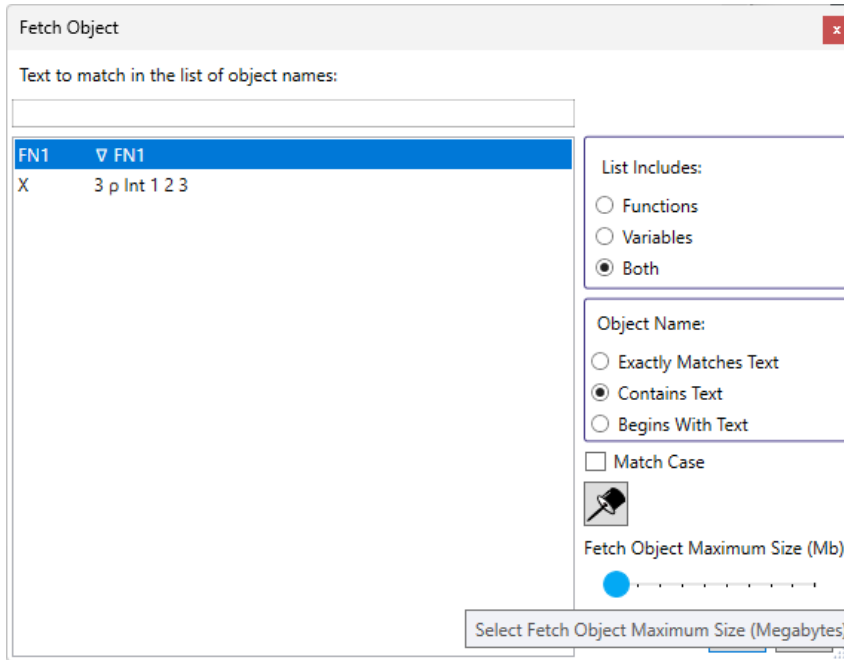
Fetch Object

x

Text to match in the list of object names:

| | |
|---|---|
| FN1 | ∇ FN1 |
| X | 3 ρ Int 1 2 3 |

List Includes:

Functions

Variables

Both

Object Name:

Exactly Matches Text

Contains Text

Begins With Text

Match Case

Fetch Object Maximum Size (Mb)

Select Fetch Object Maximum Size (Megabytes)